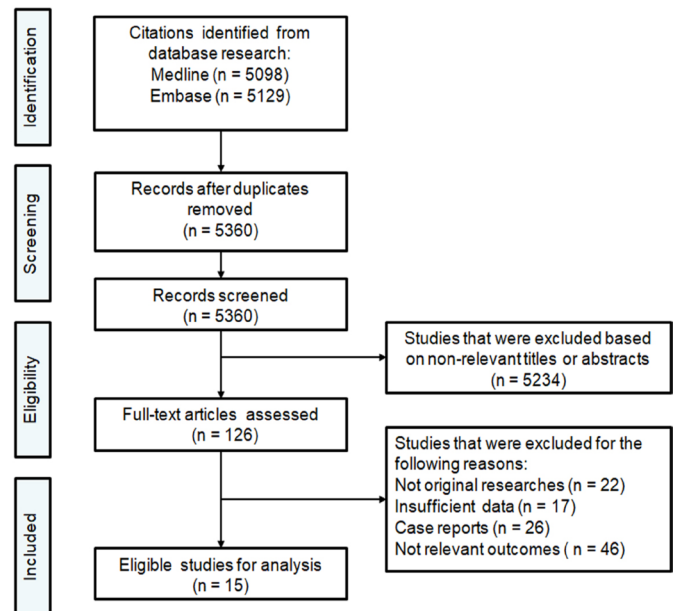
Identification

Citations identified from database research:
Medline (n = 5098)
Embase (n = 5129)

Screening

Records after duplicates removed
(n = 5360)

Records screened
(n = 5360)

Eligibility

Studies that were excluded based on non-relevant titles or abstracts
(n = 5234)

Full-text articles assessed
(n = 126)

Included

Studies that were excluded for the following reasons:
Not original researches (n = 22)
Insufficient data (n = 17)
Case reports (n = 26)
Not relevant outcomes ( n = 46)

Eligible studies for analysis
(n = 15)